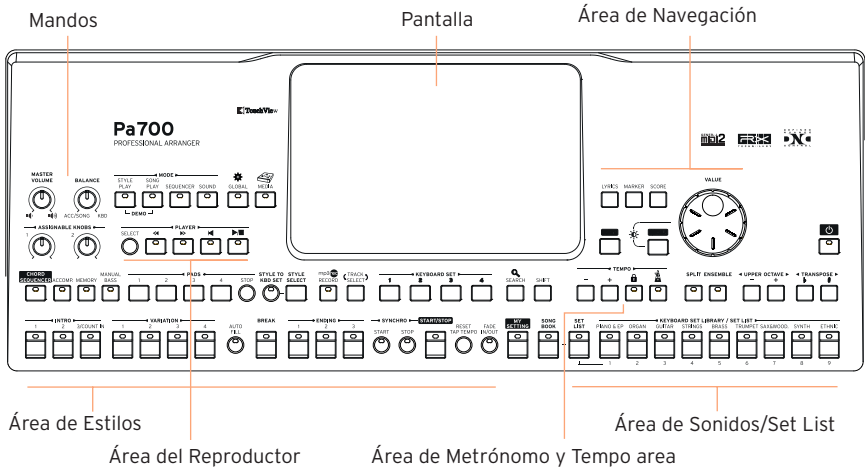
Mandos

Pantalla

Área de Navegación

TouchView

Pa700

PROFESSIONAL ARRANGER

MASTER VOLUME

BALANCE

ACC/SONG

KBD

MODE

STYLE PLAY

SONG PLAY

SEQUENCER

SOUND

GLOBAL

MEDIA

DEMO

ASSIGNABLE KNOBS

1

2

PLAYER

SELECT

LYRICS

MARKER

SCORE

VALUE

CHORD SEQUENCER

ACCOMP.

MEMORY

MANUAL BASS

PADS

1

2

3

4

STOP

STYLE TO KBD SET

STYLE SELECT

RECORD

TRACK SELECT

KEYBOARD SET

1

2

3

4

SEARCH

SHIFT

TEMPO

−

+

SPLIT

ENSEMBLE

UPPER OCTAVE

−

+

TRANSPOSE

INTRO

1

2

3/COUNT IN

VARIATION

1

2

3

4

AUTO FILL

BREAK

ENDING

1

2

3

SYNCHRO

START

STOP

START/STOP

RESET TAP TEMPO

FADE IN/OUT

MY SETTING

SONG BOOK

SET LIST

KEYBOARD SET LIBRARY / SET LIST

PIANO & EP

ORGAN

GUITAR

STRINGS

BRASS

TRUMPET

SAXEWOOD.

SYNTH

ETHNIC

1

2

3

4

5

6

7

8

9

Área de Estilos

Área de Sonidos/Set List

Área del Reproductor

Área de Metrónomo y Tempo area